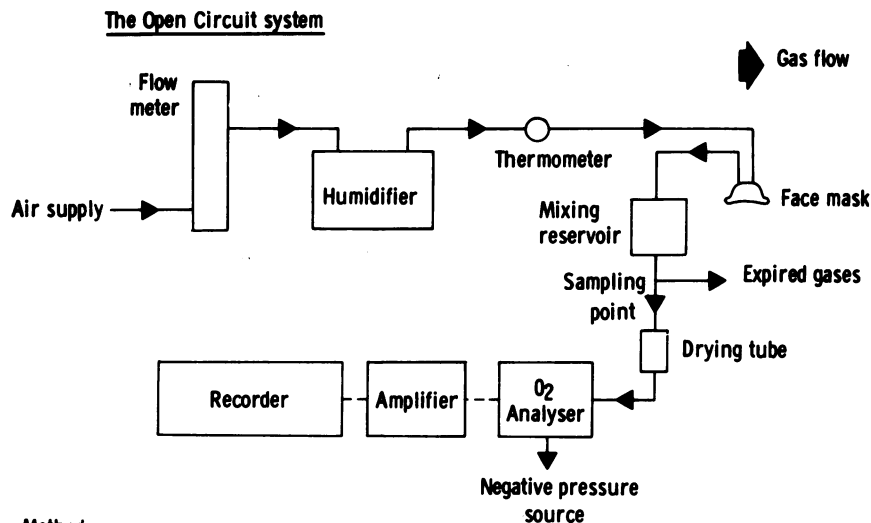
The Open Circuit system

Gas flow

Flow meter

Air supply

Humidifier

Thermometer

Face mask

Mixing reservoir

Sampling point

Expired gases

Drying tube

Recorder

Amplifier

$O_2$ Analyser

Negative pressure source

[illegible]